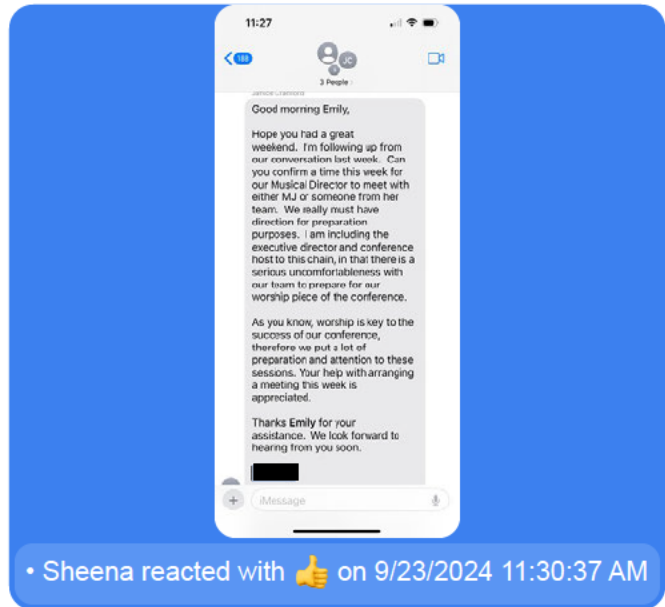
11:27

188

JC

3 People

Janice Crawford

Good morning Emily,

Hope you had a great weekend. I'm following up from our conversation last week. Can you confirm a time this week for our Musical Director to meet with either MJ or someone from her team. We really must have direction for preparation purposes. I am including the executive director and conference host to this chain, in that there is a serious uncomfortableness with our team to prepare for our worship piece of the conference.

As you know, worship is key to the success of our conference, therefore we put a lot of preparation and attention to these sessions. Your help with arranging a meeting this week is appreciated.

Thanks Emily for your assistance. We look forward to hearing from you soon.

iMessage

• Sheena reacted with 👍 on 9/23/2024 11:30:37 AM